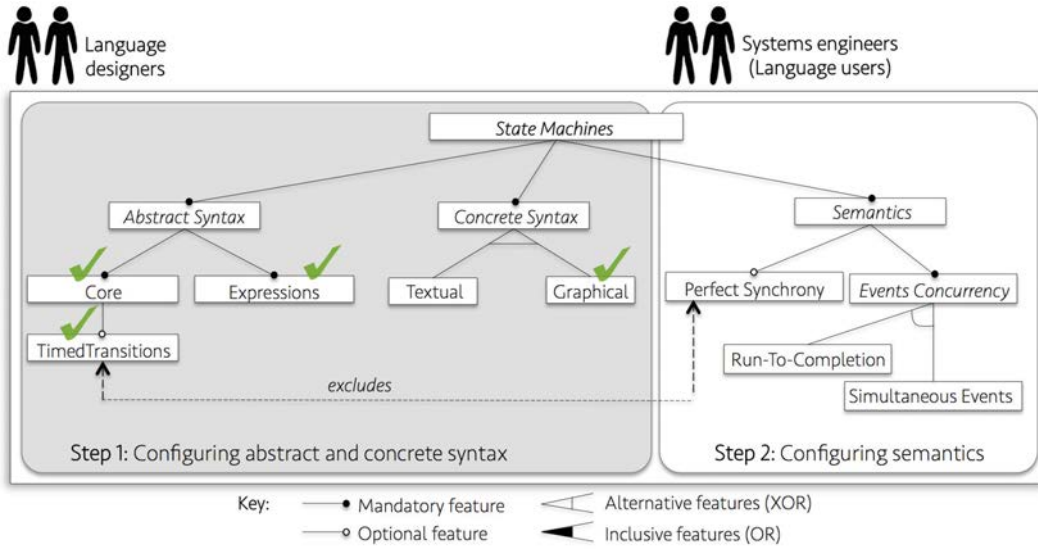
Language designers

Systems engineers (Language users)

State Machines

Abstract Syntax

Concrete Syntax

Semantics

Core

Expressions

Textual

Graphical

Perfect Synchrony

Events Concurrency

TimedTransitions

Run-To-Completion

excludes

Simultaneous Events

Step 1: Configuring abstract and concrete syntax

Step 2: Configuring semantics

Key:

Mandatory feature

Optional feature

Alternative features (XOR)

Inclusive features (OR)